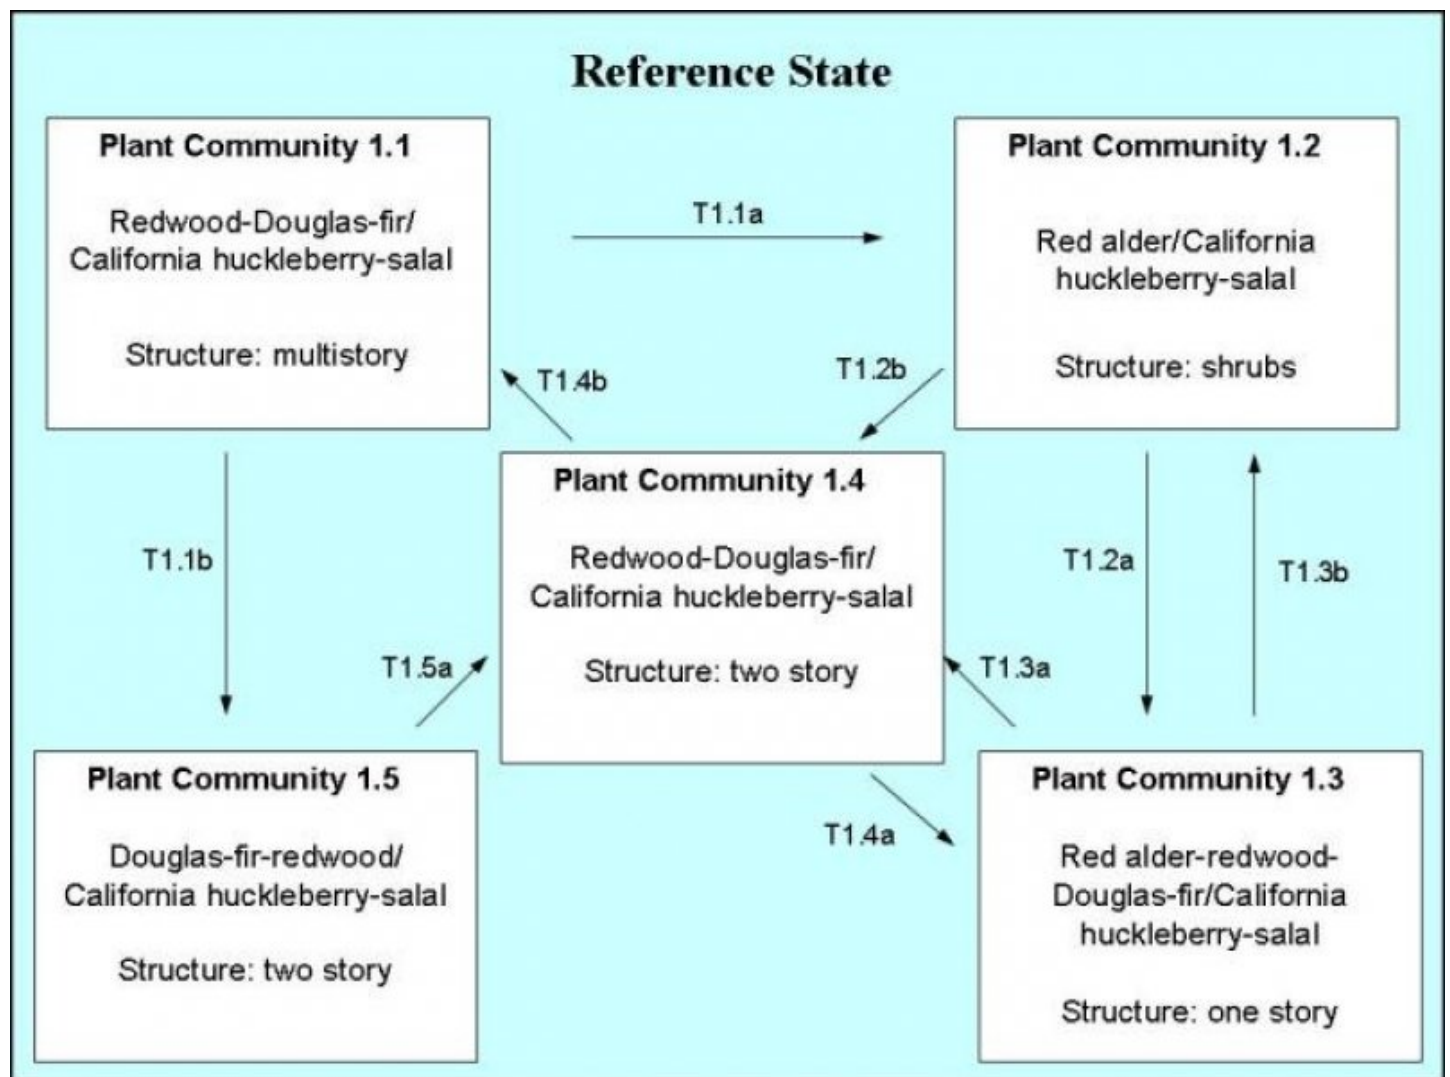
Reference State

Plant Community 1.1

Redwood-Douglas-fir/ California huckleberry-salal

Structure: multistory

T1.1a

Plant Community 1.2

Red alder/California huckleberry-salal

Structure: shrubs

T1.4b

T1.2b

Plant Community 1.4

Redwood-Douglas-fir/ California huckleberry-salal

Structure: two story

T1.1b

T1.2a

T1.3b

T1.5a

T1.3a

Plant Community 1.5

Douglas-fir-redwood/ California huckleberry-salal

Structure: two story

T1.4a

Plant Community 1.3

Red alder-redwood-Douglas-fir/California huckleberry-salal

Structure: one story